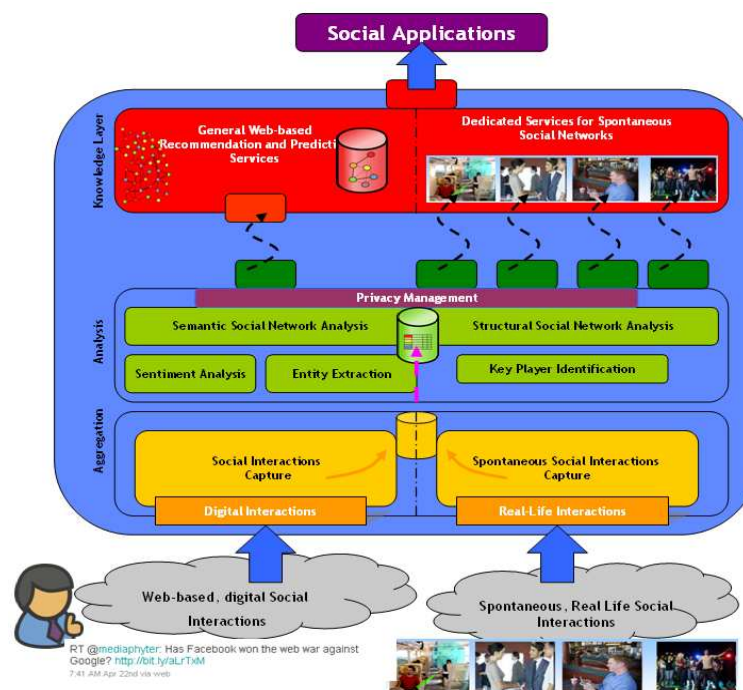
Social Applications

Knowledge Layer

General Web-based Recommendation and Predicti Services

Dedicated Services for Spontaneous Social Networks

Analysis

Privacy Management

Semantic Social Network Analysis

Structural Social Network Analysis

Sentiment Analysis

Entity Extraction

Key Player Identification

Aggregation

Social Interactions Capture

Spontaneous Social Interactions Capture

Digital Interactions

Real-Life Interactions

Web-based, digital Social Interactions

Spontaneous, Real Life Social Interactions

RT @mediaphyter: Has Facebook won the web war against Google? http://bit.ly/aLrTxM
7:41 AM Apr 22nd via web